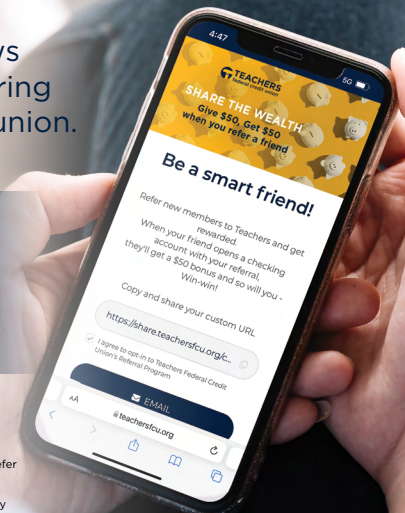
ws
ring
union.

4:47
5G
TEACHERS
Federal Credit Union
SHARE THE WEALTH
Give $50, Get $50
when you refer a friend

Be a smart friend!

Refer new members to Teachers and get rewarded.
When your friend opens a checking account with your referral, they'll get a $50 bonus and so will you - Win-win!

Copy and share your custom URL

https://share.teachersfcu.org/c...

I agree to opt-in to Teachers Federal Credit Union's Referral Program

EMAIL

AA
teachersfcu.org

efer

y